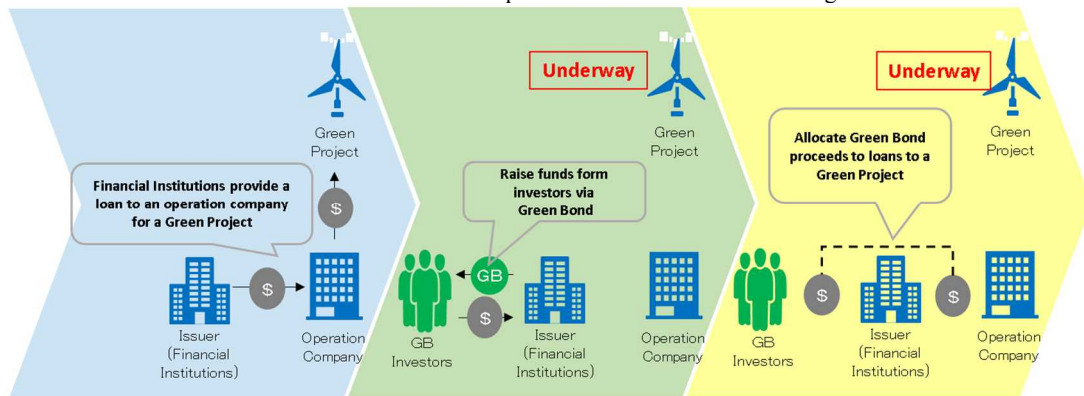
Green Project

Financial Institutions provide a loan to an operation company for a Green Project

$

$

Issuer (Financial Institutions)

Operation Company

Underway

Green Project

Raise funds form investors via Green Bond

GB

$

GB Investors

Issuer (Financial Institutions)

Operation Company

Underway

Green Project

Allocate Green Bond proceeds to loans to a Green Project

$

$

GB Investors

Issuer (Financial Institutions)

Operation Company